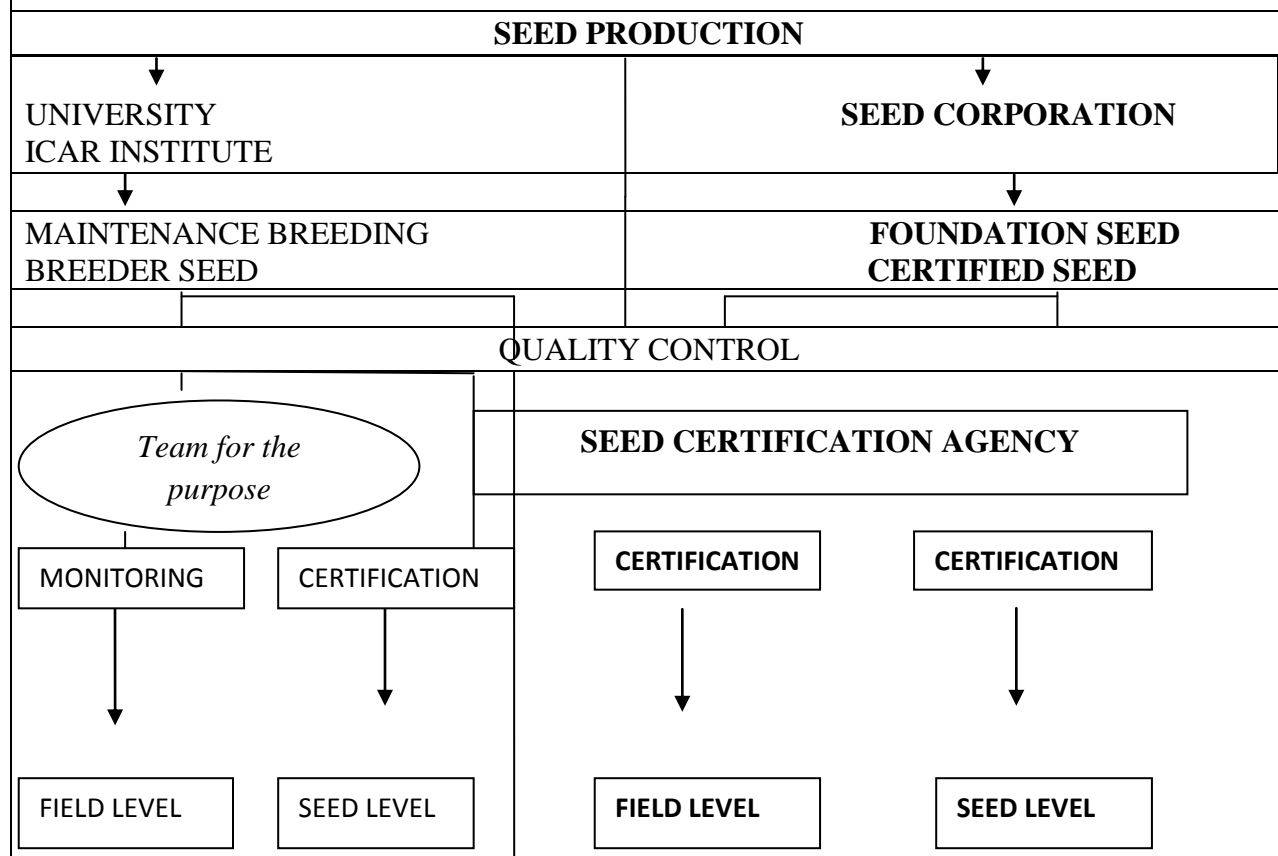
SEED PRODUCTION

UNIVERSITY
ICAR INSTITUTE

SEED CORPORATION

MAINTENANCE BREEDING
BREEDER SEED

FOUNDATION SEED
CERTIFIED SEED

QUALITY CONTROL

Team for the purpose

SEED CERTIFICATION AGENCY

MONITORING

CERTIFICATION

CERTIFICATION

CERTIFICATION

FIELD LEVEL

SEED LEVEL

FIELD LEVEL

SEED LEVEL